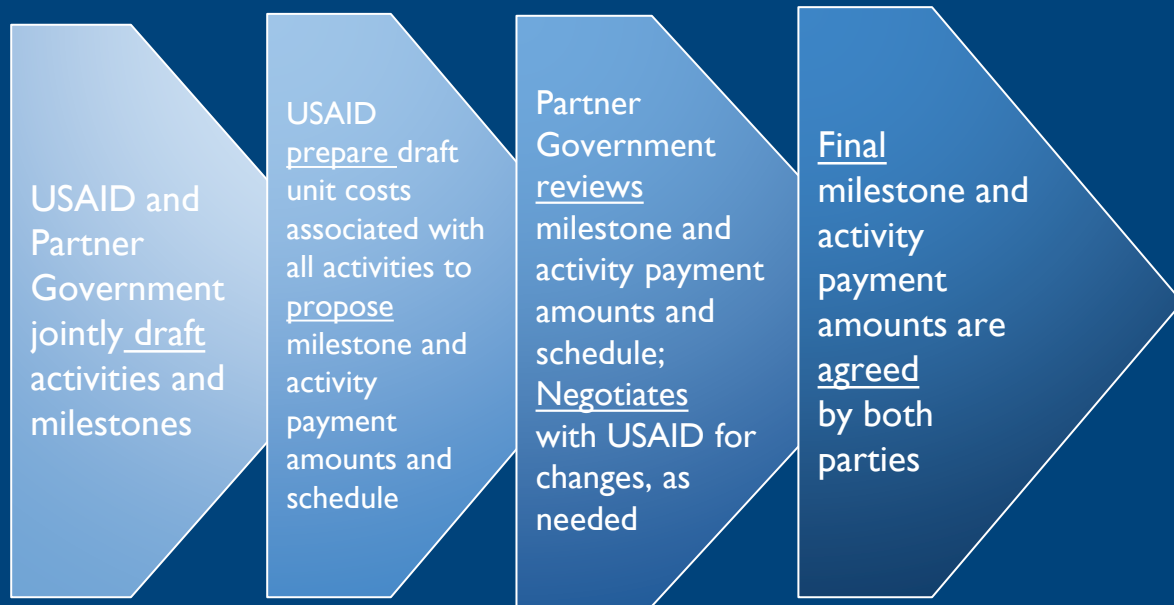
USAID and Partner Government jointly draft activities and milestones

USAID prepare draft unit costs associated with all activities to propose milestone and activity payment amounts and schedule

Partner Government reviews milestone and activity payment amounts and schedule; Negotiates with USAID for changes, as needed

Final milestone and activity payment amounts are agreed by both parties